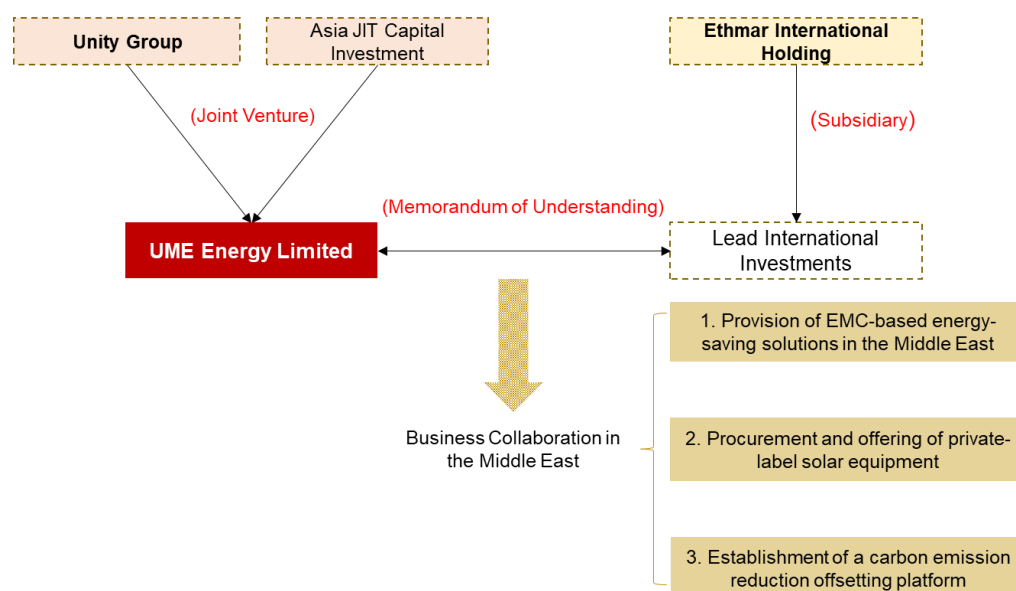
Unity Group

Asia JIT Capital Investment

Ethmar International Holding

(Joint Venture)

(Subsidiary)

(Memorandum of Understanding)

UME Energy Limited

Lead International Investments

Business Collaboration in the Middle East

1. Provision of EMC-based energy-saving solutions in the Middle East

2. Procurement and offering of private-label solar equipment

3. Establishment of a carbon emission reduction offsetting platform